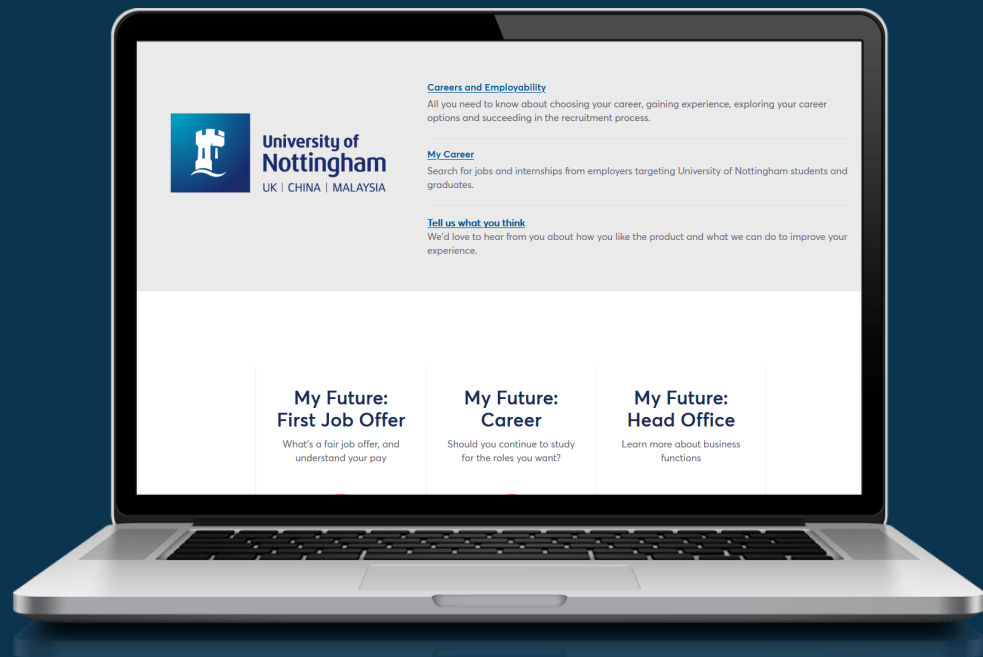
University of Nottingham
UK | CHINA | MALAYSIA

Careers and Employability
All you need to know about choosing your career, gaining experience, exploring your career options and succeeding in the recruitment process.

My Career
Search for jobs and internships from employers targeting University of Nottingham students and graduates.

Tell us what you think
We'd love to hear from you about how you like the product and what we can do to improve your experience.

My Future: First Job Offer
What's a fair job offer, and understand your pay

My Future: Career
Should you continue to study for the roles you want?

My Future: Head Office
Learn more about business functions